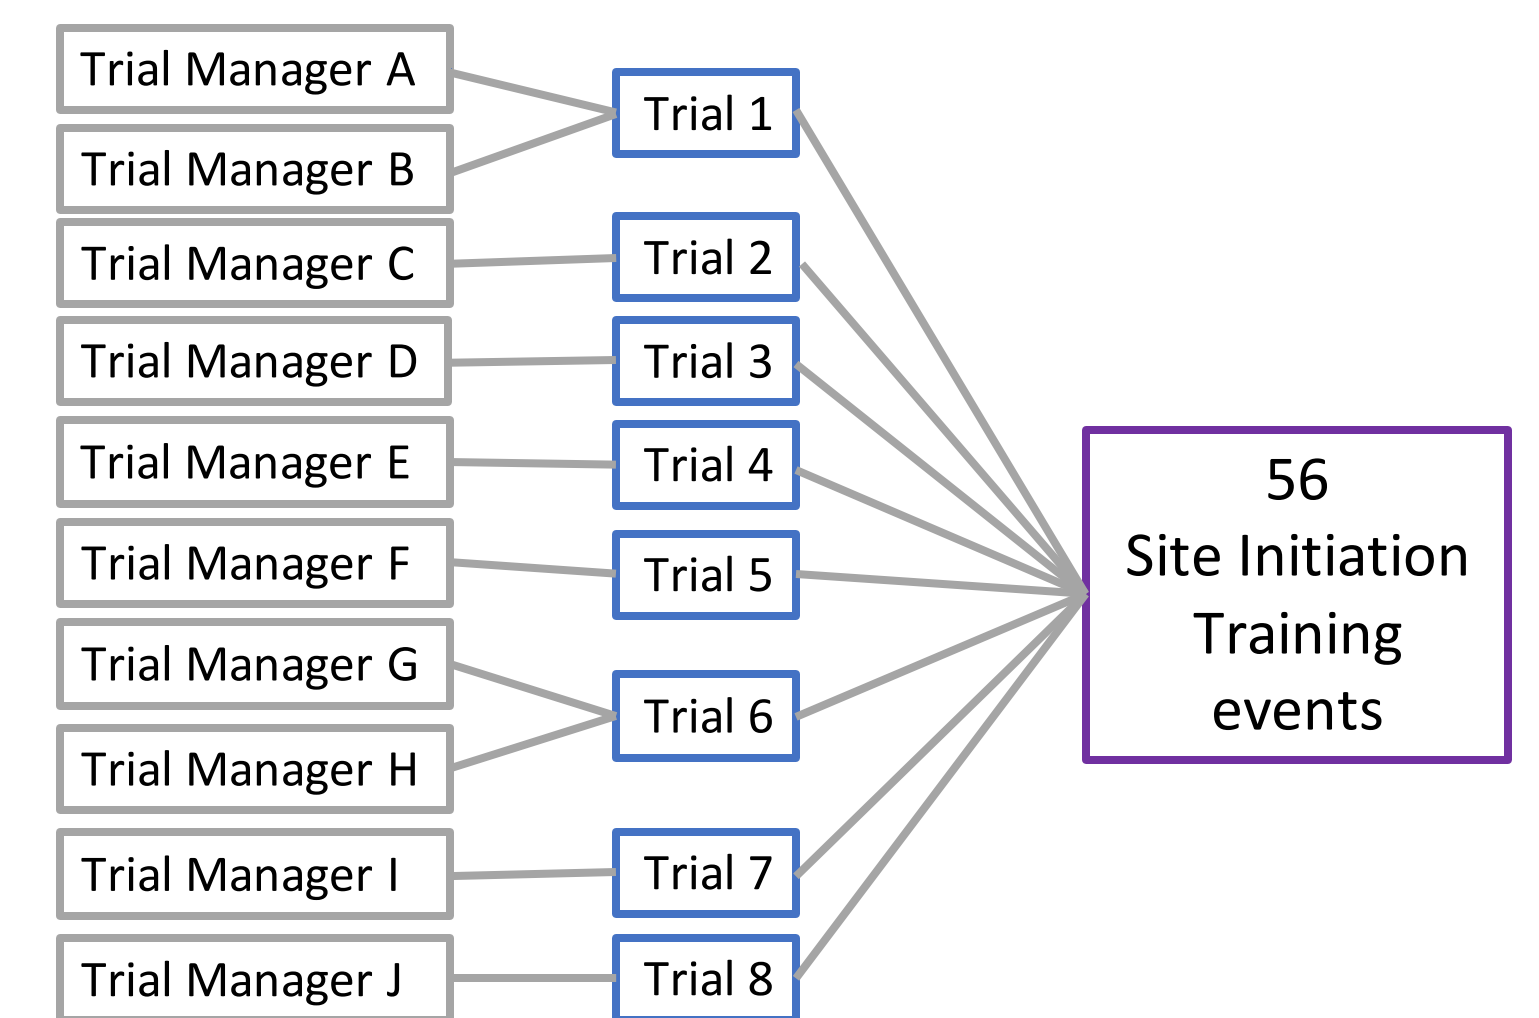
Trial Manager A
Trial Manager B
Trial Manager C
Trial Manager D
Trial Manager E
Trial Manager F
Trial Manager G
Trial Manager H
Trial Manager I
Trial Manager J

Trial 1
Trial 2
Trial 3
Trial 4
Trial 5
Trial 6
Trial 7
Trial 8

56
Site Initiation
Training
events